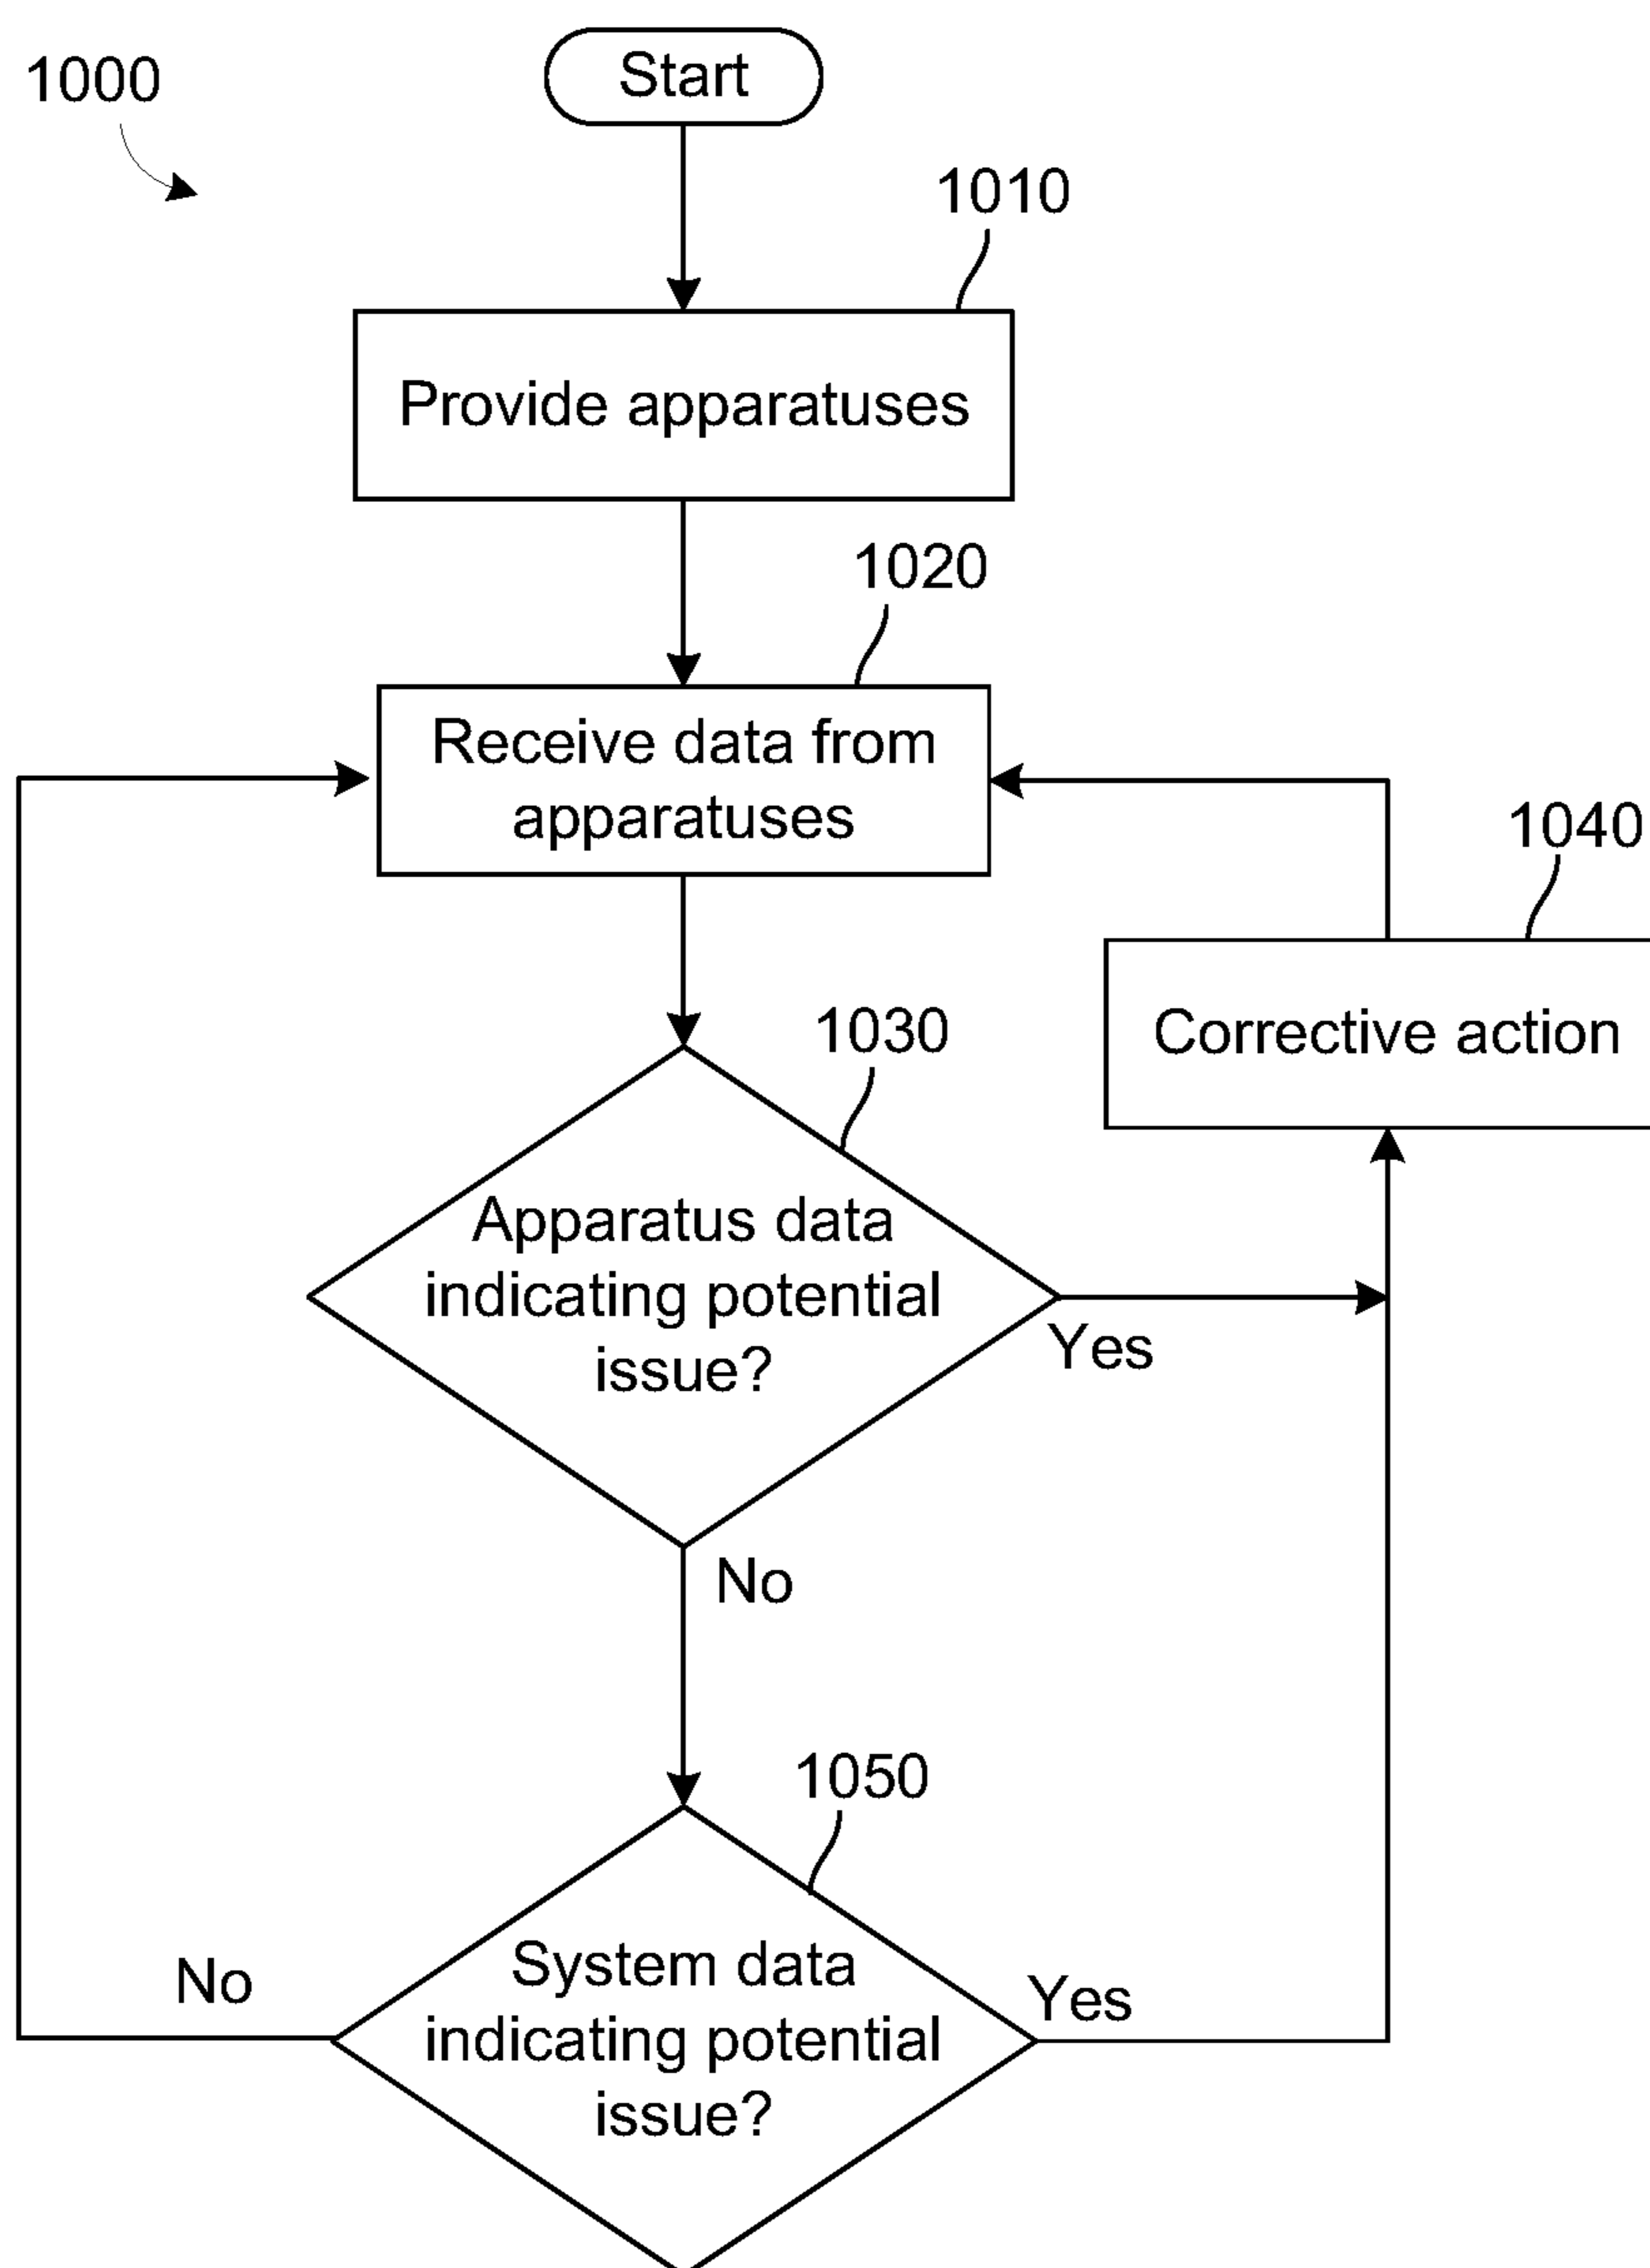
1000

Start

1010

Provide apparatuses

1020

Receive data from apparatuses

1040

Corrective action

1030

Apparatus data indicating potential issue?

Yes

No

1050

No

System data indicating potential issue?

Yes